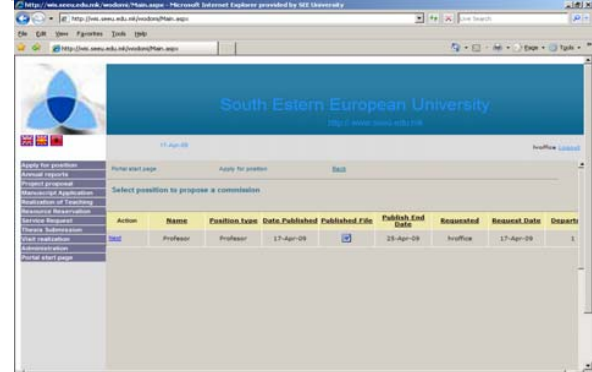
http://wis.seeu.edu.mk/wodore/Main.aspx - Microsoft Internet Explorer provided by SEE University

http://wis.seeu.edu.mk/wodore/Main.aspx

Live Search

File Edit View Favorites Tools Help

http://wis.seeu.edu.mk/wodore/Main.aspx

Page Tools

South Estern European University

http://www.seeu.edu.mk

17-Apr-09

hroffice Logout

Apply for position
Annual reports
Project proposal
Manuscript Application
Realization of Teaching
Resource Reservation
Service Request
Thesis Submission
Visit realization
Administration
Portal start page

Portal start page    Apply for position    Back

Select position to propose a commission

| Action | Name | Position type | Date Published | Published File | Publish End Date | Requested | Request Date | Departı |
|---|---|---|---|---|---|---|---|---|
| Next | Profesor | Profesor | 17-Apr-09 | | 25-Apr-09 | hroffice | 17-Apr-09 | 1 |